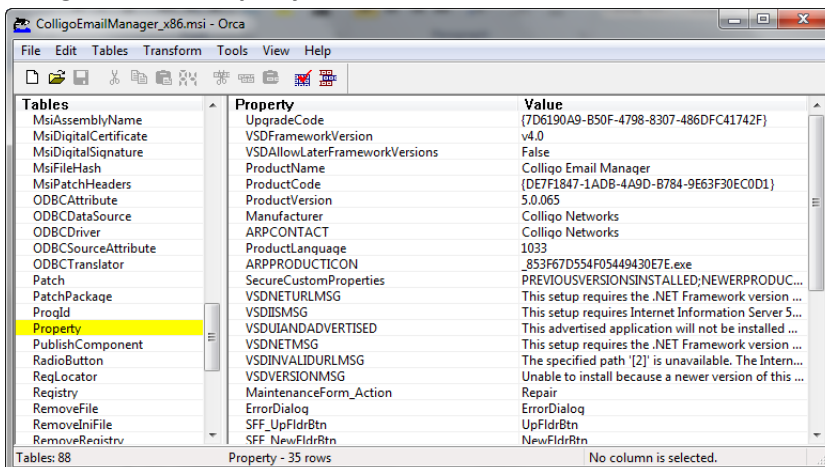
ColligoEmailManager_x86.msi - Orca

File Edit Tables Transform Tools View Help

| Tables |
|---|
| MsiAssemblyName |
| MsiDigitalCertificate |
| MsiDigitalSignature |
| MsiFileHash |
| MsiPatchHeaders |
| ODBCAttribute |
| ODBCDataSource |
| ODBCDriver |
| ODBCSourceAttribute |
| ODBCTranslator |
| Patch |
| PatchPackage |
| ProgId |
| Property |
| PublishComponent |
| RadioButton |
| RegLocator |
| Registry |
| RemoveFile |
| RemoveIniFile |
| RemoveRegistry |

| Property | Value |
|---|---|
| UpgradeCode | {7D6190A9-B50F-4798-8307-486DFC41742F} |
| VSDFrameworkVersion | v4.0 |
| VSDAllowLaterFrameworkVersions | False |
| ProductName | Colligo Email Manager |
| ProductCode | {DE7F1847-1ADB-4A9D-B784-9E63F30EC0D1} |
| ProductVersion | 5.0.065 |
| Manufacturer | Colligo Networks |
| ARPCONTACT | Colligo Networks |
| ProductLanguage | 1033 |
| ARPPRODUCTICON | _853F67D554F05449430E7E.exe |
| SecureCustomProperties | PREVIOUSVERSIONSINSTALLED;NEWERPRODUC... |
| VSDNETURLMSG | This setup requires the .NET Framework version ... |
| VSDIISMSG | This setup requires Internet Information Server 5... |
| VSDUIANDADVERTISED | This advertised application will not be installed ... |
| VSDNETMSG | This setup requires the .NET Framework version ... |
| VSDINVALIDURLMSG | The specified path '[2]' is unavailable. The Intern... |
| VSDVERSIONMSG | Unable to install because a newer version of this ... |
| MaintenanceForm_Action | Repair |
| ErrorDialog | ErrorDialog |
| SFF_UpFldrBtn | UpFldrBtn |
| SFF_NewFldrBtn | NewFldrBtn |

Tables: 88 Property - 35 rows No column is selected.